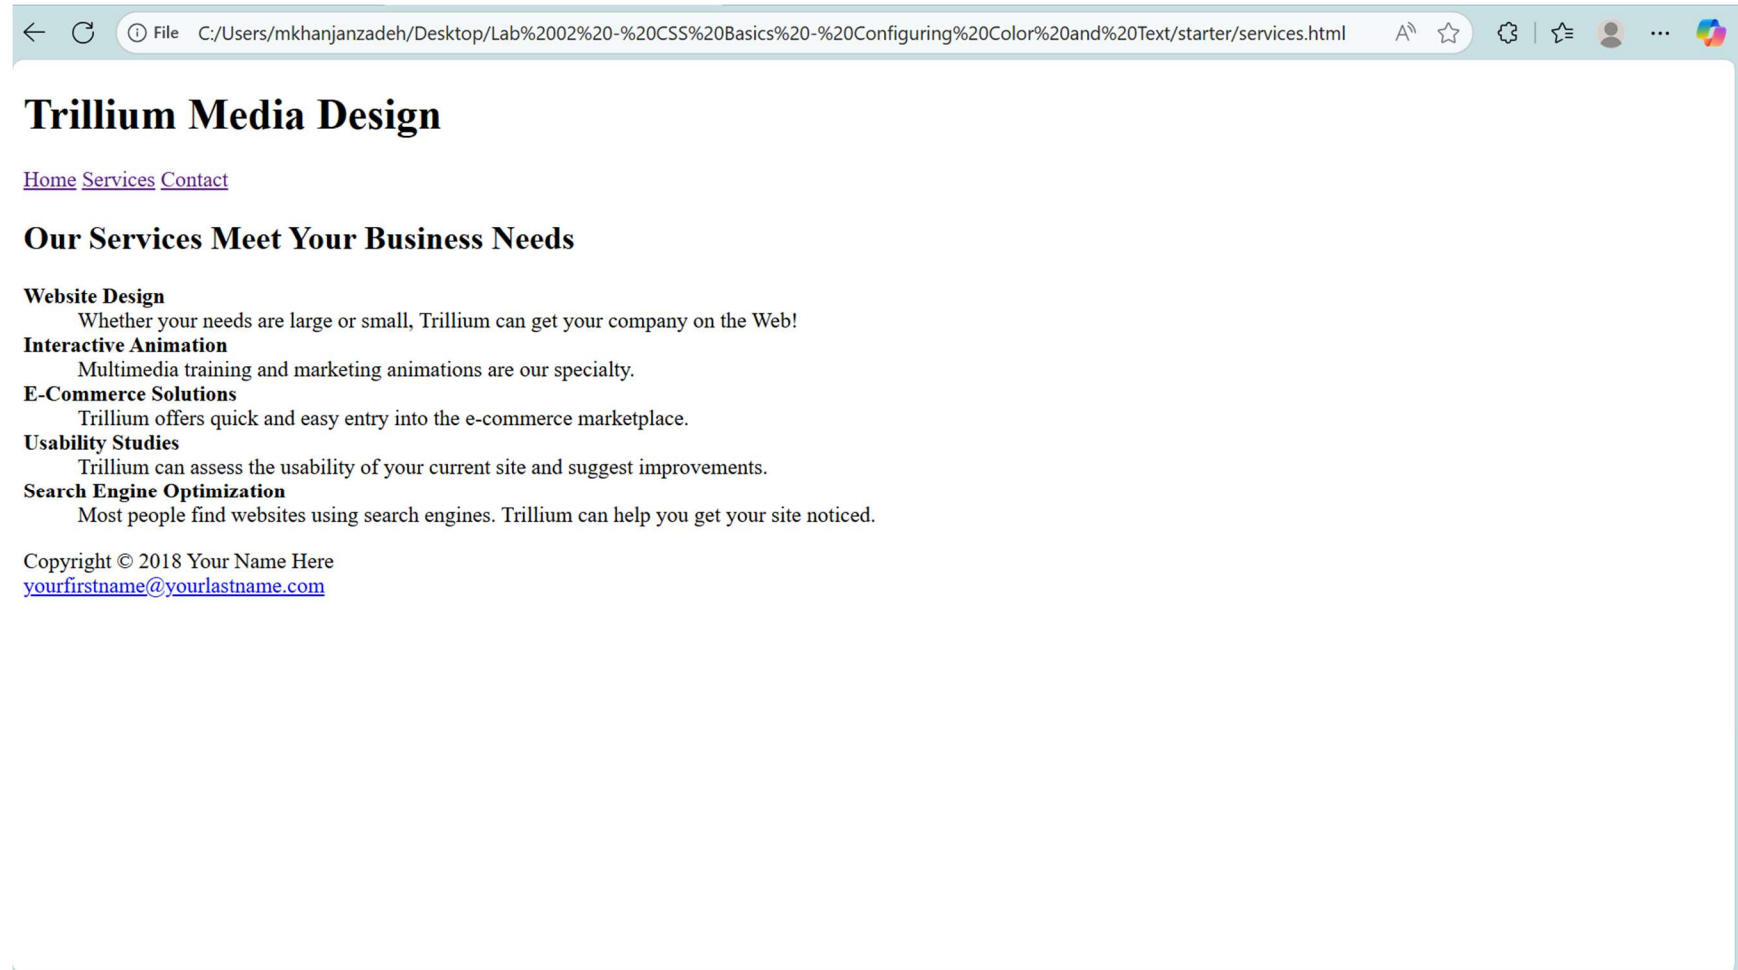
File C:/Users/mkhanjanzadeh/Desktop/Lab%2002%20-%20CSS%20Basics%20-%20Configuring%20Color%20and%20Text/starter/services.html

# Trillium Media Design

Home Services Contact

## Our Services Meet Your Business Needs

**Website Design**
Whether your needs are large or small, Trillium can get your company on the Web!
**Interactive Animation**
Multimedia training and marketing animations are our specialty.
**E-Commerce Solutions**
Trillium offers quick and easy entry into the e-commerce marketplace.
**Usability Studies**
Trillium can assess the usability of your current site and suggest improvements.
**Search Engine Optimization**
Most people find websites using search engines. Trillium can help you get your site noticed.

Copyright © 2018 Your Name Here
yourfirstname@yourlastname.com